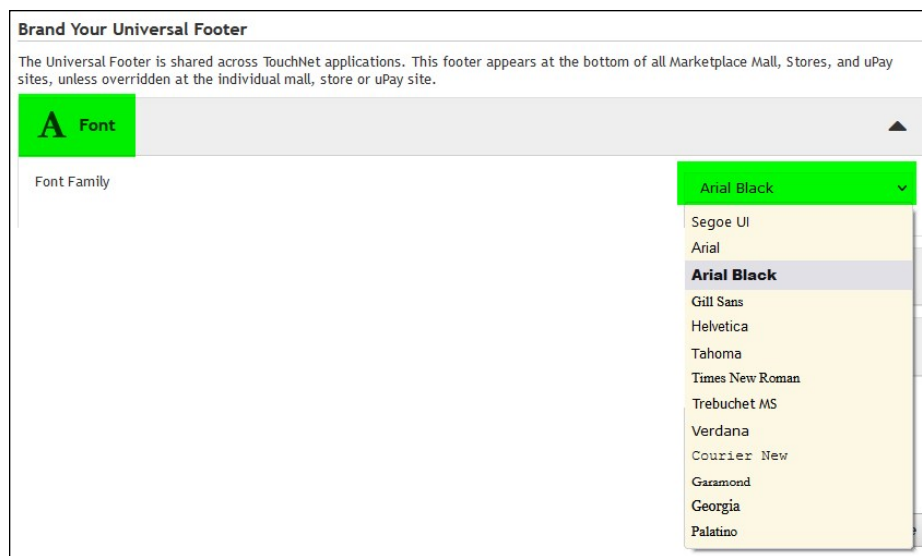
Brand Your Universal Footer

The Universal Footer is shared across TouchNet applications. This footer appears at the bottom of all Marketplace Mall, Stores, and uPay sites, unless overridden at the individual mall, store or uPay site.

A Font

Font Family

Arial Black

Segoe UI
Arial
Arial Black
Gill Sans
Helvetica
Tahoma
Times New Roman
Trebuchet MS
Verdana
Courier New
Garamond
Georgia
Palatino